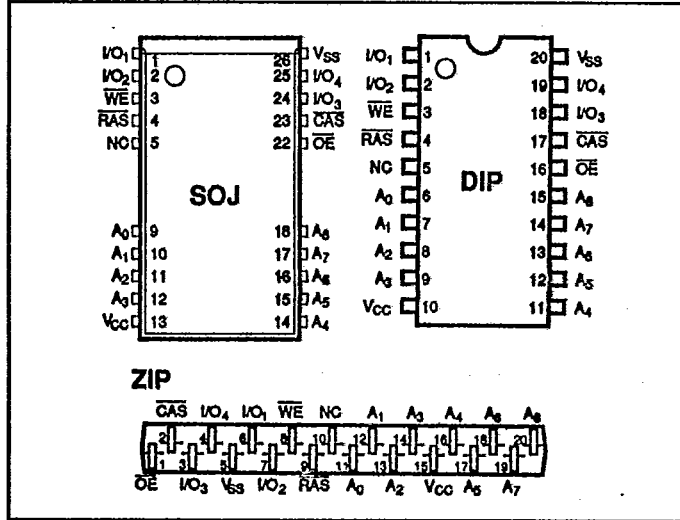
$I/O_1$ 1
$I/O_2$ 2
$\overline{WE}$ 3
$\overline{RAS}$ 4
NC 5
$A_0$ 9
$A_1$ 10
$A_2$ 11
$A_3$ 12
$V_{CC}$ 13

SOJ

26 $V_{SS}$
25 $I/O_4$
24 $I/O_3$
23 $\overline{CAS}$
22 $\overline{OE}$
18 $A_8$
17 $A_7$
16 $A_6$
15 $A_5$
14 $A_4$

$I/O_1$ 1
$I/O_2$ 2
$\overline{WE}$ 3
$\overline{RAS}$ 4
NC 5
$A_0$ 6
$A_1$ 7
$A_2$ 8
$A_3$ 9
$V_{CC}$ 10

DIP

20 $V_{SS}$
19 $I/O_4$
18 $I/O_3$
17 $\overline{CAS}$
16 $\overline{OE}$
15 $A_8$
14 $A_7$
13 $A_6$
12 $A_5$
11 $A_4$

ZIP

$\overline{CAS}$ $I/O_4$ $I/O_1$ $\overline{WE}$ NC $A_1$ $A_3$ $A_4$ $A_6$ $A_8$
2 4 6 8 10 12 14 16 18 20
1 3 5 7 9 11 13 15 17 19
$\overline{OE}$ $I/O_3$ $V_{SS}$ $I/O_2$ $\overline{RAS}$ $A_0$ $A_2$ $V_{CC}$ $A_5$ $A_7$